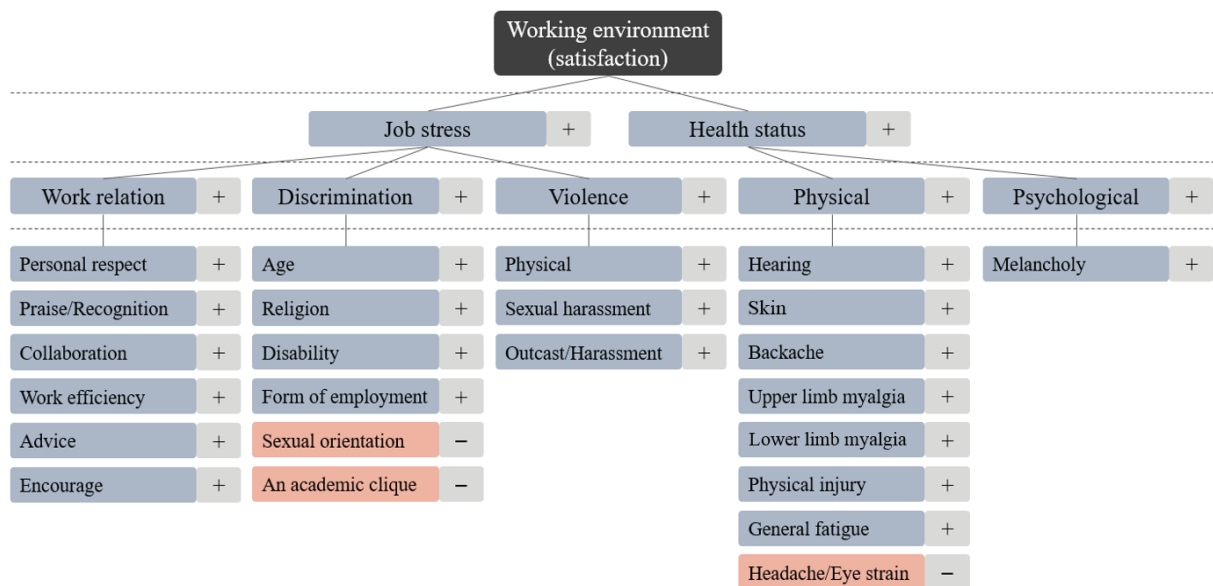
Working environment (satisfaction)

Job stress +
Health status +

Work relation +
Discrimination +
Violence +
Physical +
Psychological +

Personal respect +
Praise/Recognition +
Collaboration +
Work efficiency +
Advice +
Encourage +

Age +
Religion +
Disability +
Form of employment +
Sexual orientation −
An academic clique −

Physical +
Sexual harassment +
Outcast/Harassment +

Hearing +
Skin +
Backache +
Upper limb myalgia +
Lower limb myalgia +
Physical injury +
General fatigue +
Headache/Eye strain −

Melancholy +